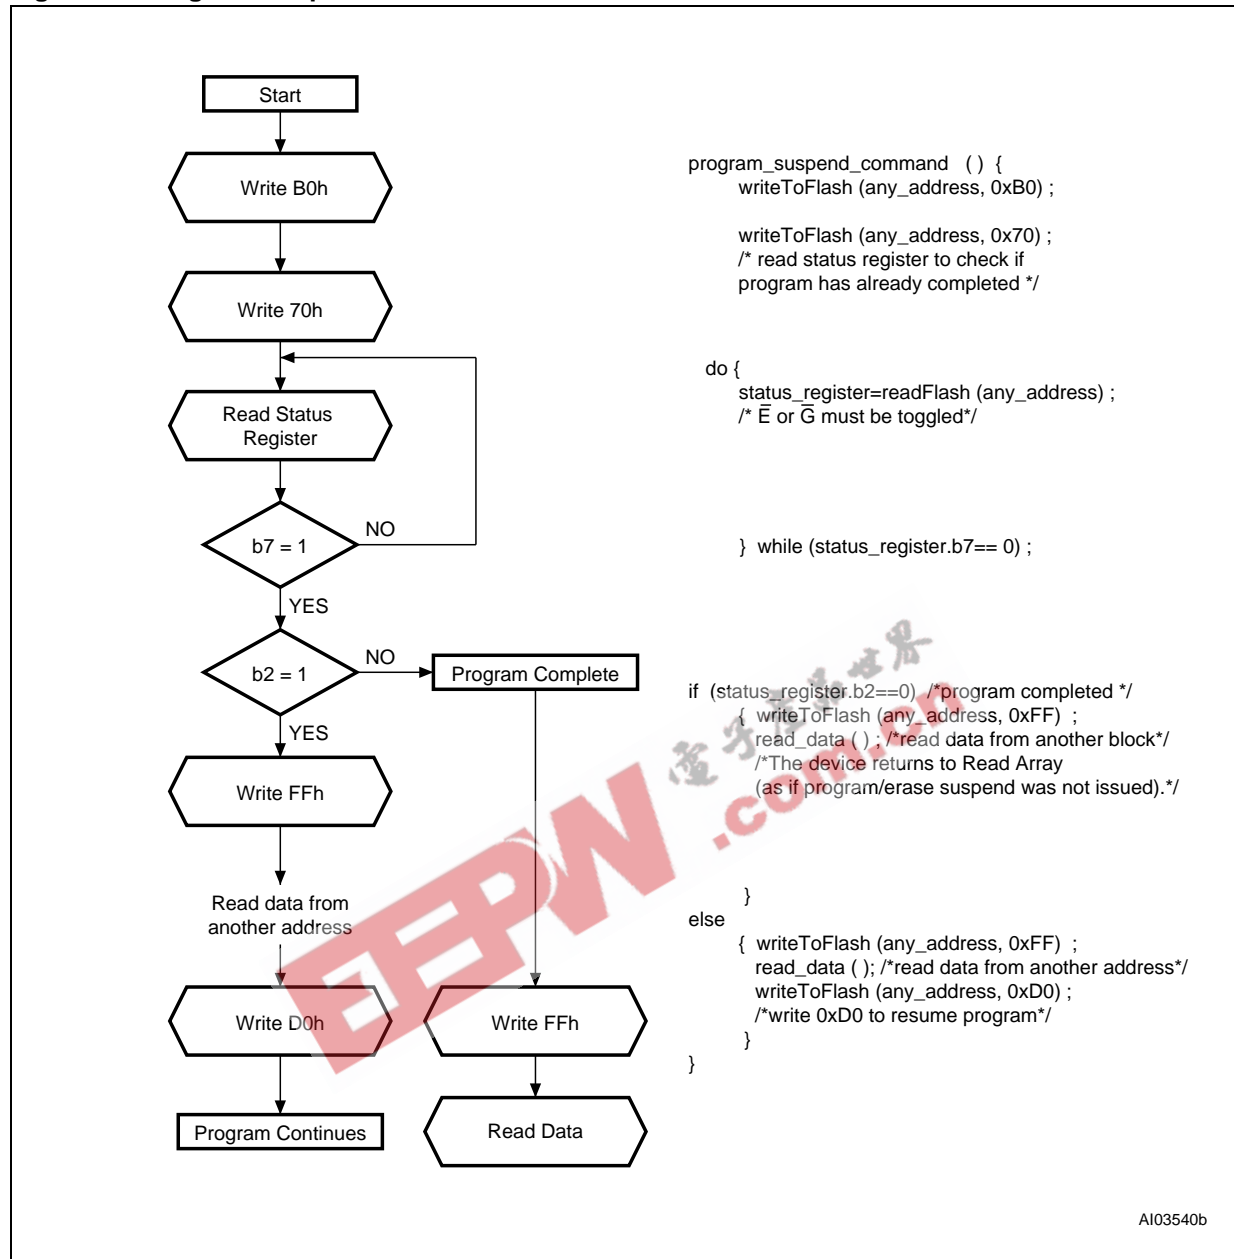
Start

Write B0h

Write 70h

Read Status Register

b7 = 1

NO

YES

b2 = 1

NO

Program Complete

YES

Write FFh

Read data from another address

Write D0h

Write FFh

Program Continues

Read Data

program_suspend_command ( ) {
writeToFlash (any_address, 0xB0) ;

writeToFlash (any_address, 0x70) ;
/* read status register to check if program has already completed */

do {
status_register=readFlash (any_address) ;
/* $\bar{E}$ or $\bar{G}$ must be toggled*/

} while (status_register.b7== 0) ;

if (status_register.b2==0) /*program completed */
{ writeToFlash (any_address, 0xFF) ;
read_data ( ) ; /*read data from another block*/
/*The device returns to Read Array
(as if program/erase suspend was not issued).*/

}
else
{ writeToFlash (any_address, 0xFF) ;
read_data ( ); /*read data from another address*/
writeToFlash (any_address, 0xD0) ;
/*write 0xD0 to resume program*/
}
}

AI03540b

EEPW
电子产品世界
.com.cn